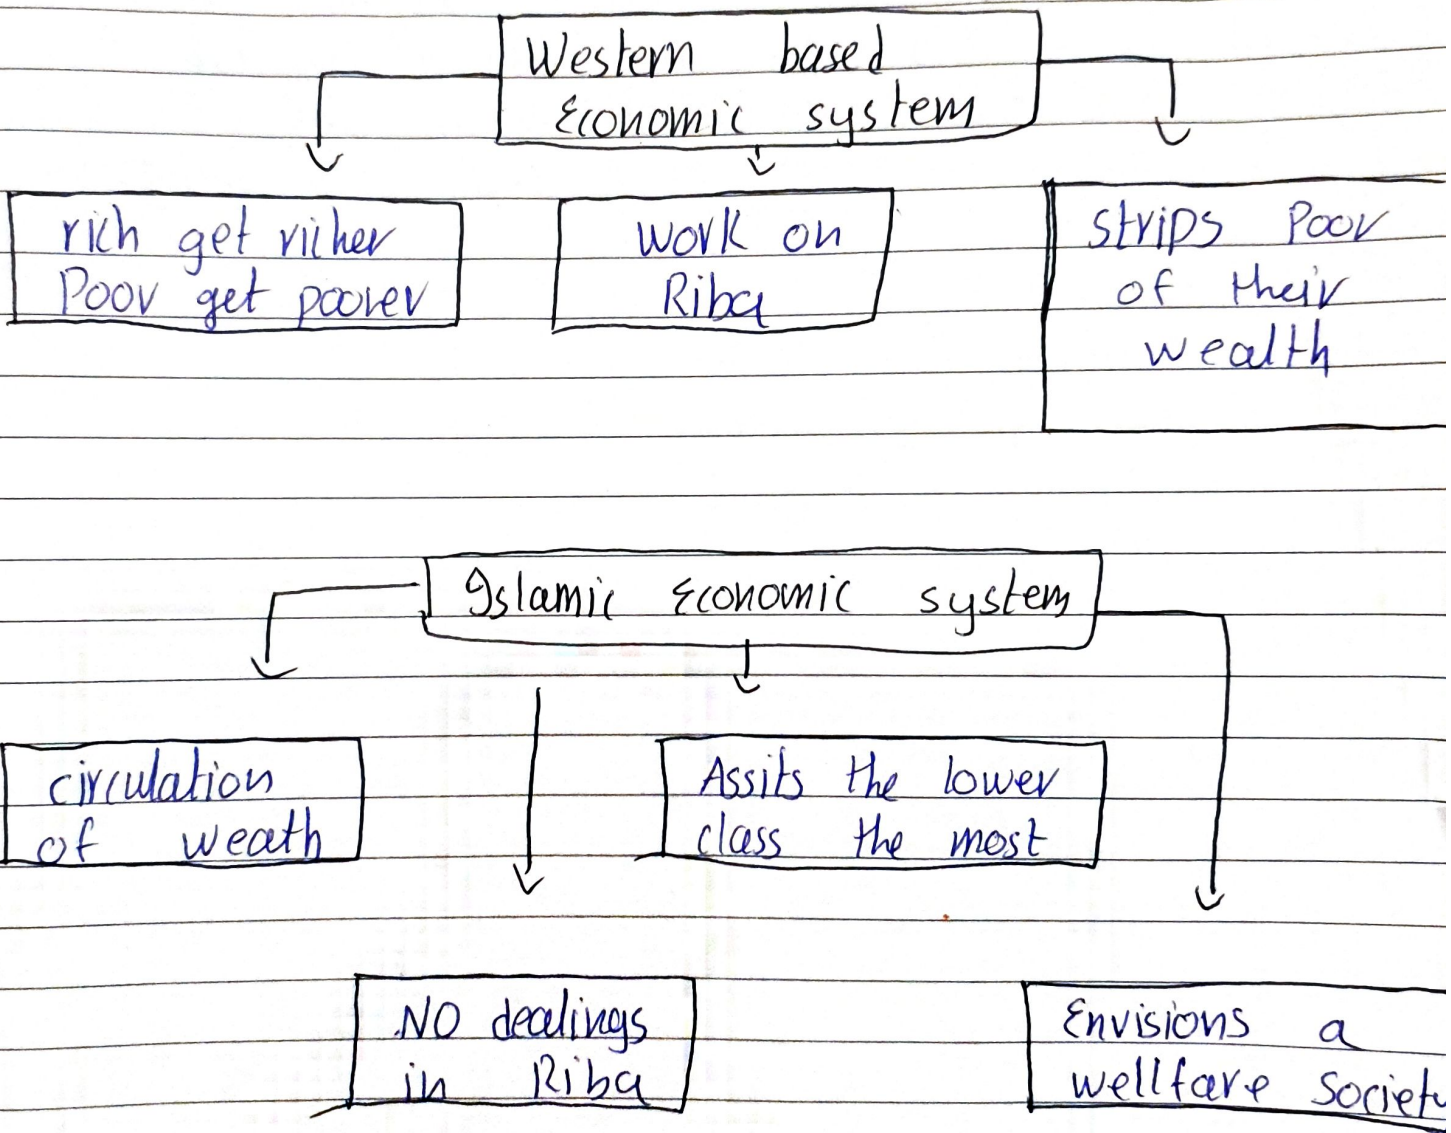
Western based Economic system

rich get richer Poor get poorer

work on Riba

strips Poor of their wealth

Islamic Economic system

circulation of weath

Assits the lower class the most

NO dealings in Riba

Envisions a wellfare Societ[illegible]